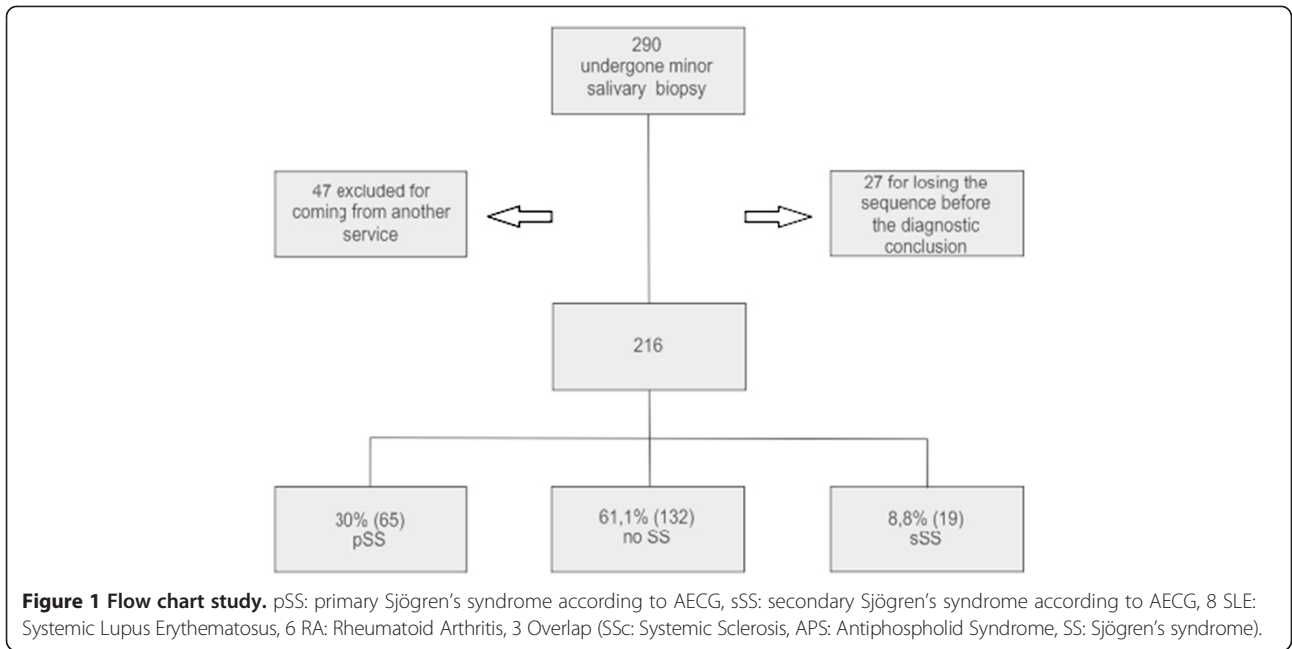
290
undergone minor
salivary biopsy

47 excluded for
coming from another
service

27 for losing the
sequence before
the diagnostic
conclusion

216

30% (65)
pSS

61,1% (132)
no SS

8,8% (19)
sSS

**Figure 1 Flow chart study.** pSS: primary Sjögren's syndrome according to AECG, sSS: secondary Sjögren's syndrome according to AECG, 8 SLE: Systemic Lupus Erythematosus, 6 RA: Rheumatoid Arthritis, 3 Overlap (SSc: Systemic Sclerosis, APS: Antiphospholid Syndrome, SS: Sjögren's syndrome).